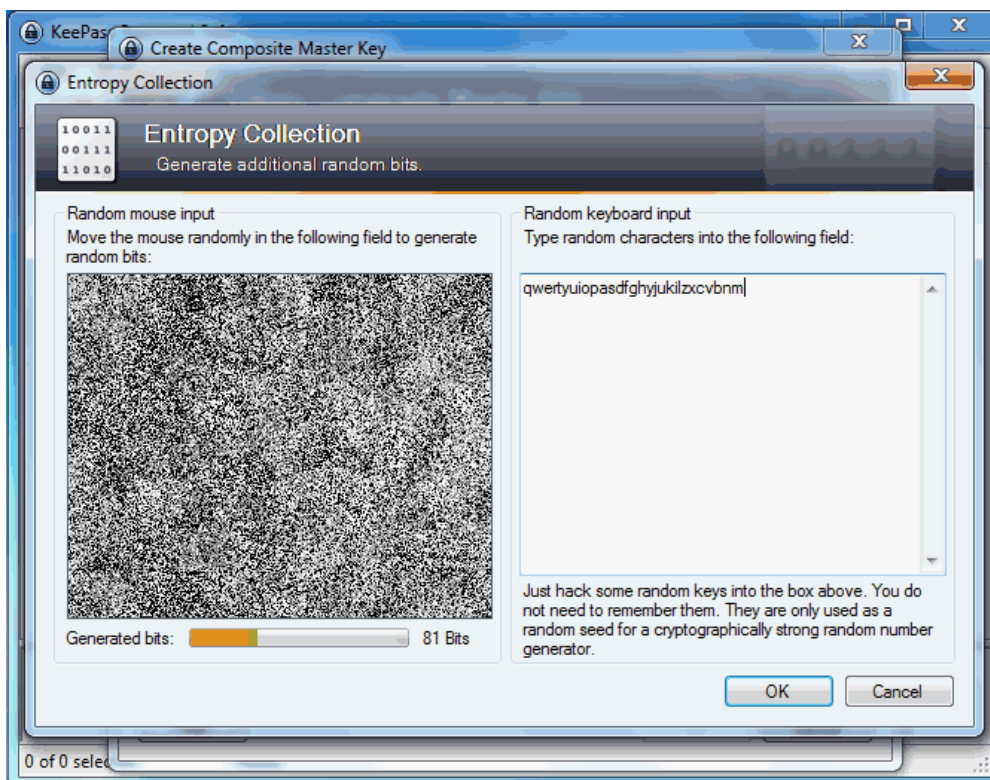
KeePas
Create Composite Master Key
Entropy Collection

10011
00111
11010

Entropy Collection
Generate additional random bits.

Random mouse input
Move the mouse randomly in the following field to generate random bits:

Generated bits: 81 Bits

Random keyboard input
Type random characters into the following field:

qwertyuiopasdfghyjukilzxcvbnm

Just hack some random keys into the box above. You do not need to remember them. They are only used as a random seed for a cryptographically strong random number generator.

OK
Cancel

0 of 0 selec